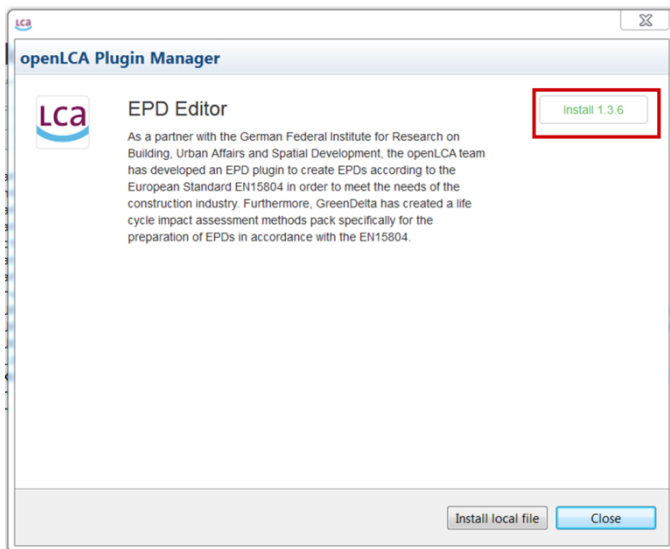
LCA

openLCA Plugin Manager

LCA

EPD Editor

As a partner with the German Federal Institute for Research on Building, Urban Affairs and Spatial Development, the openLCA team has developed an EPD plugin to create EPDs according to the European Standard EN15804 in order to meet the needs of the construction industry. Furthermore, GreenDelta has created a life cycle impact assessment methods pack specifically for the preparation of EPDs in accordance with the EN15804.

Install 1.3.6

Install local file

Close